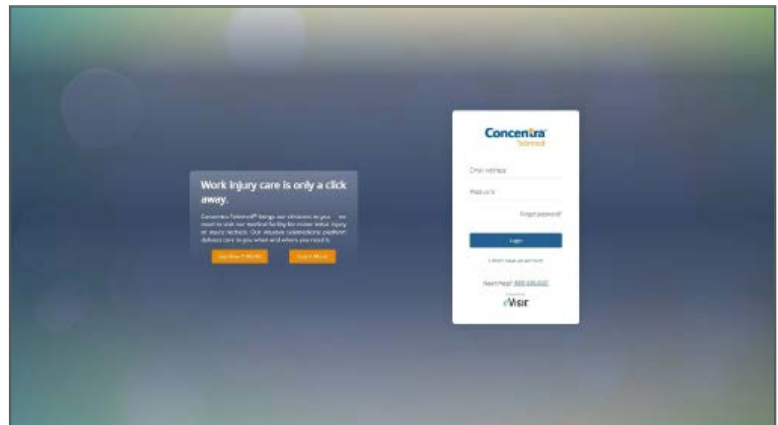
Work injury care is only a click away.

Concentra Telemed® brings our clinicians to you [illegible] no need to visit our medical facility for minor initial injury or work rechecks. Our intuitive telemedicine platform delivers care to you when and where you need it.

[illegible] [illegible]

Concentra Telemed

Email address

Password

Forgot password?

Login

I don't have an account

Need Help? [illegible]

eVisit